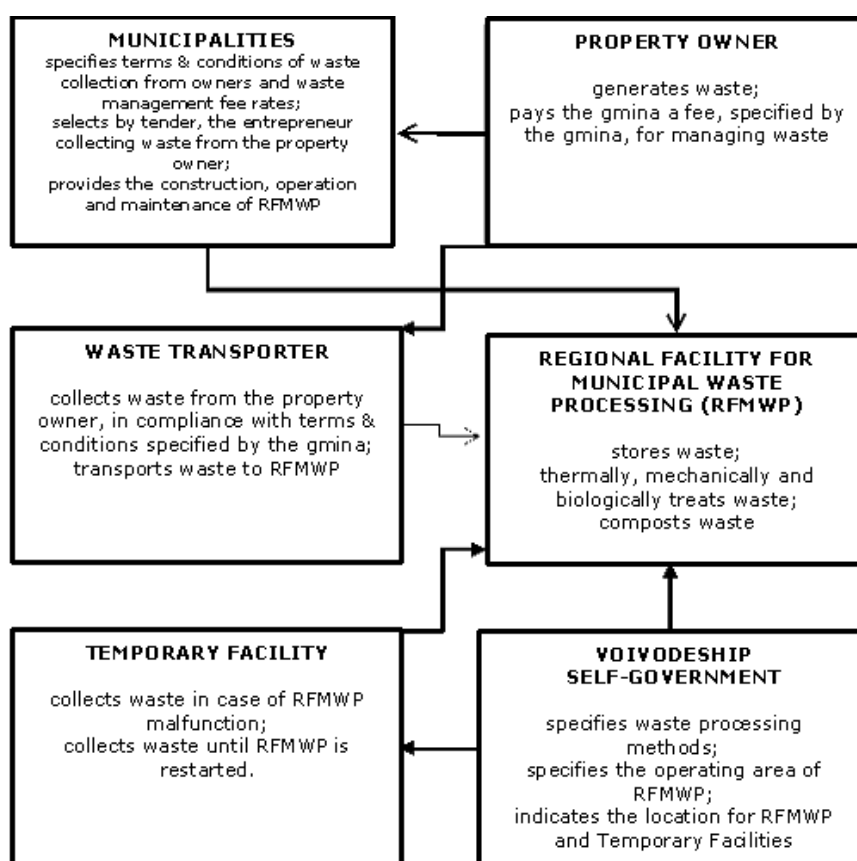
MUNICIPALITIES
specifies terms & conditions of waste collection from owners and waste management fee rates;
selects by tender, the entrepreneur collecting waste from the property owner;
provides the construction, operation and maintenance of RFMWP

PROPERTY OWNER
generates waste;
pays the gmina a fee, specified by the gmina, for managing waste

WASTE TRANSPORTER
collects waste from the property owner, in compliance with terms & conditions specified by the gmina;
transports waste to RFMWP

REGIONAL FACILITY FOR MUNICIPAL WASTE PROCESSING (RFMWP)
stores waste;
thermally, mechanically and biologically treats waste;
composts waste

TEMPORARY FACILITY
collects waste in case of RFMWP malfunction;
collects waste until RFMWP is restarted.

VOIVODESHIP SELF-GOVERNMENT
specifies waste processing methods;
specifies the operating area of RFMWP;
indicates the location for RFMWP and Temporary Facilities